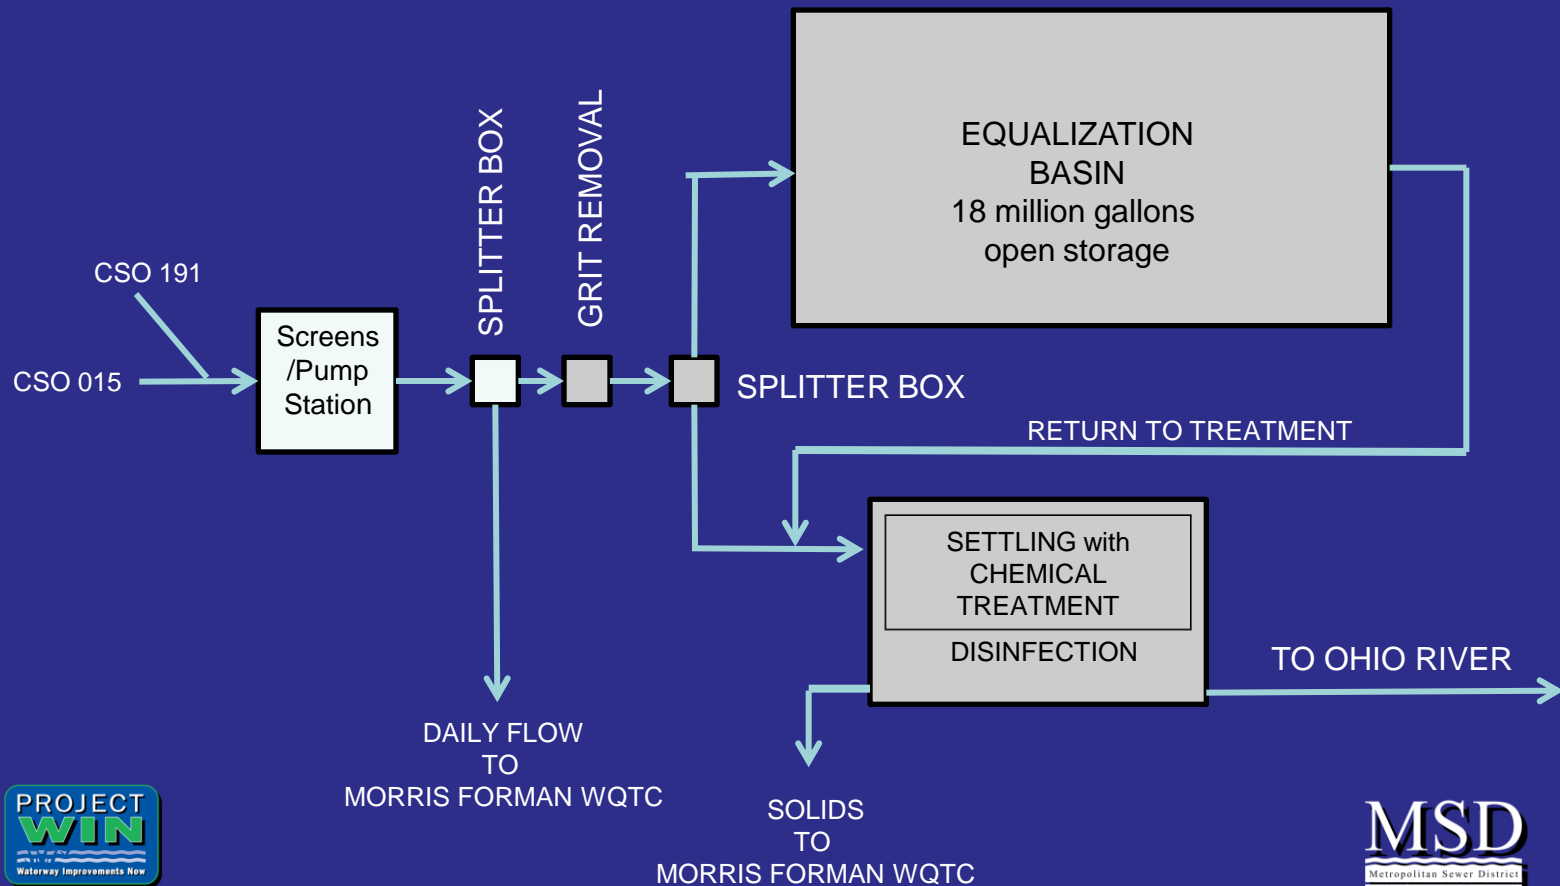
CSO 191

CSO 015

Screens /Pump Station

SPLITTER BOX

GRIT REMOVAL

EQUALIZATION BASIN 18 million gallons open storage

SPLITTER BOX

RETURN TO TREATMENT

SETTLING with CHEMICAL TREATMENT

DISINFECTION

TO OHIO RIVER

DAILY FLOW TO MORRIS FORMAN WQTC

SOLIDS TO MORRIS FORMAN WQTC

PROJECT WIN Waterway Improvements Now

MSD Metropolitan Sewer District